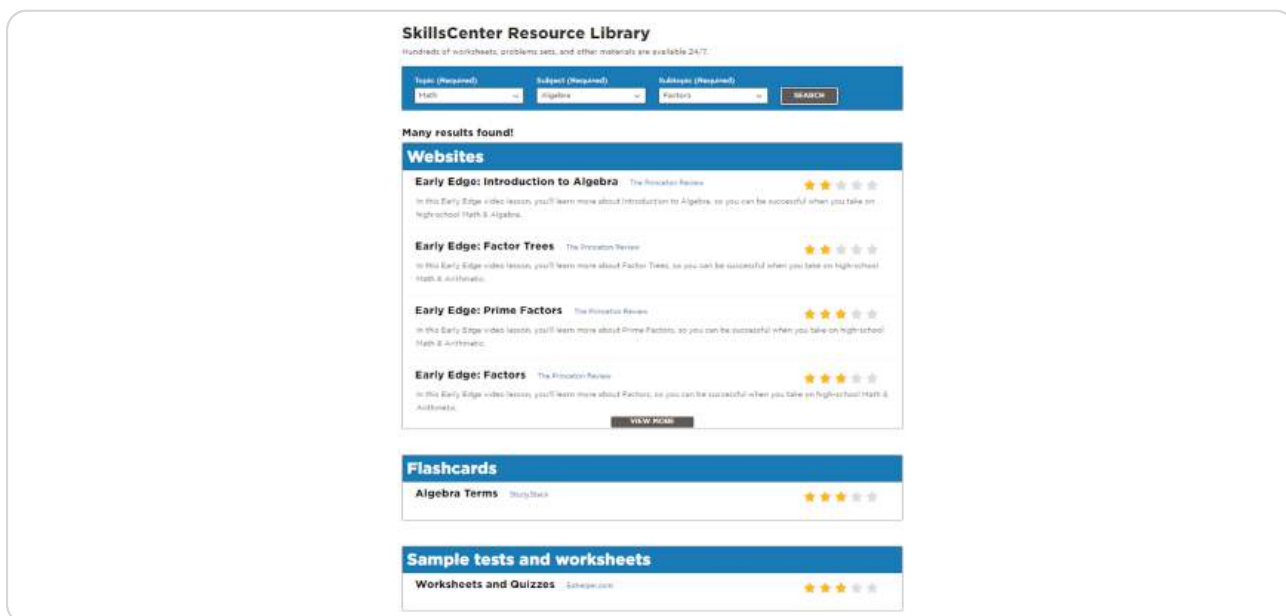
SkillsCenter Resource Library

Hundreds of worksheets, problems sets, and other materials are available 24/7.

Topic (Required)
Math

Subject (Required)
Algebra

Subtopic (Required)
Factors

SEARCH

Many results found!

Websites

Early Edge: Introduction to Algebra The Princeton Review

In this Early Edge video lesson, you'll learn more about Introduction to Algebra, so you can be successful when you take on high-school Math & Algebra.

Early Edge: Factor Trees The Princeton Review

In this Early Edge video lesson, you'll learn more about Factor Trees, so you can be successful when you take on high-school Math & Arithmetic.

Early Edge: Prime Factors The Princeton Review

In this Early Edge video lesson, you'll learn more about Prime Factors, so you can be successful when you take on high-school Math & Arithmetic.

Early Edge: Factors The Princeton Review

In this Early Edge video lesson, you'll learn more about Factors, so you can be successful when you take on high-school Math & Arithmetic.

VIEW MORE

Flashcards

Algebra Terms StudyStack

Sample tests and worksheets

Worksheets and Quizzes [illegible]